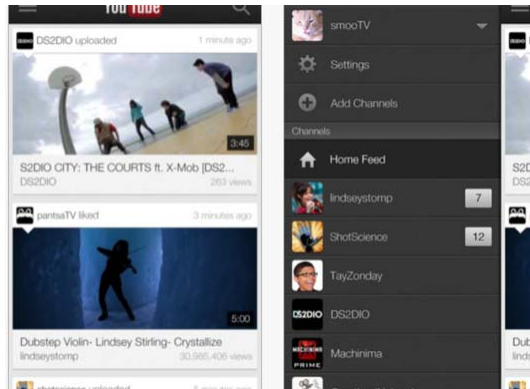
YouTube

DS2DIO uploaded
1 minutes ago

3:45

S2DIO CITY: THE COURTS ft. X-Mob [DS2...
DS2DIO
263 views

pantsaTV liked
3 minutes ago

5:00

Dubstep Violin- Lindsey Stirling- Crystallize
lindseystomp
30,985,406 views

shotscience uploaded

smooTV

Settings

Add Channels

Channels

Home Feed

lindseystomp
7

ShotScience
12

TayZonday

DS2DIO

DS2DIO

Machinima

PRIME